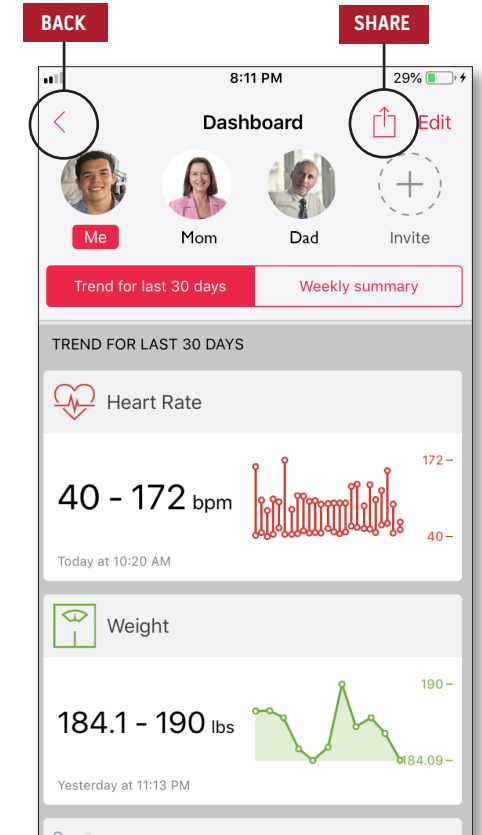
BACK

SHARE

8:11 PM

29%

Dashboard

Edit

Me

Mom

Dad

Invite

Trend for last 30 days

Weekly summary

TREND FOR LAST 30 DAYS

Heart Rate

40 - 172 bpm

172 –

40 –

Today at 10:20 AM

Weight

184.1 - 190 lbs

190 –

184.09 –

Yesterday at 11:13 PM